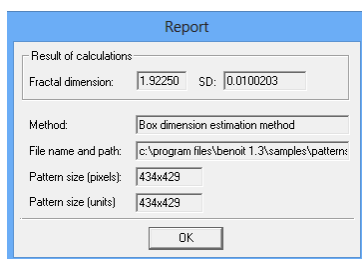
Report

Result of calculations

Fractal dimension: 1.92250 SD: 0.0100203

Method: Box dimension estimation method

File name and path: c:\program files\benoit 1.3\samples\patterns

Pattern size (pixels): 434x429

Pattern size (units) 434x429

OK